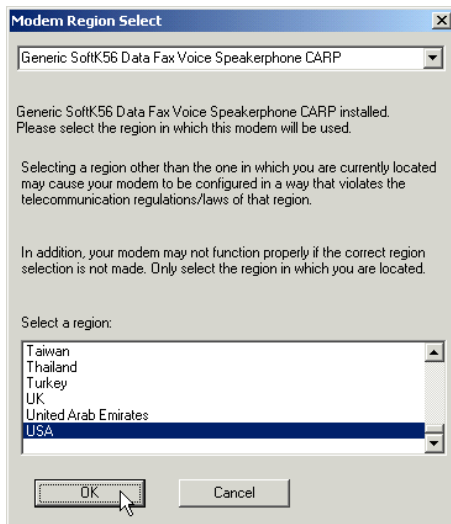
Modem Region Select

Generic SoftK56 Data Fax Voice Speakerphone CARP

Generic SoftK56 Data Fax Voice Speakerphone CARP installed. Please select the region in which this modem will be used.

Selecting a region other than the one in which you are currently located may cause your modem to be configured in a way that violates the telecommunication regulations/laws of that region.

In addition, your modem may not function properly if the correct region selection is not made. Only select the region in which you are located.

Select a region:

Taiwan
Thailand
Turkey
UK
United Arab Emirates
USA

OK

Cancel